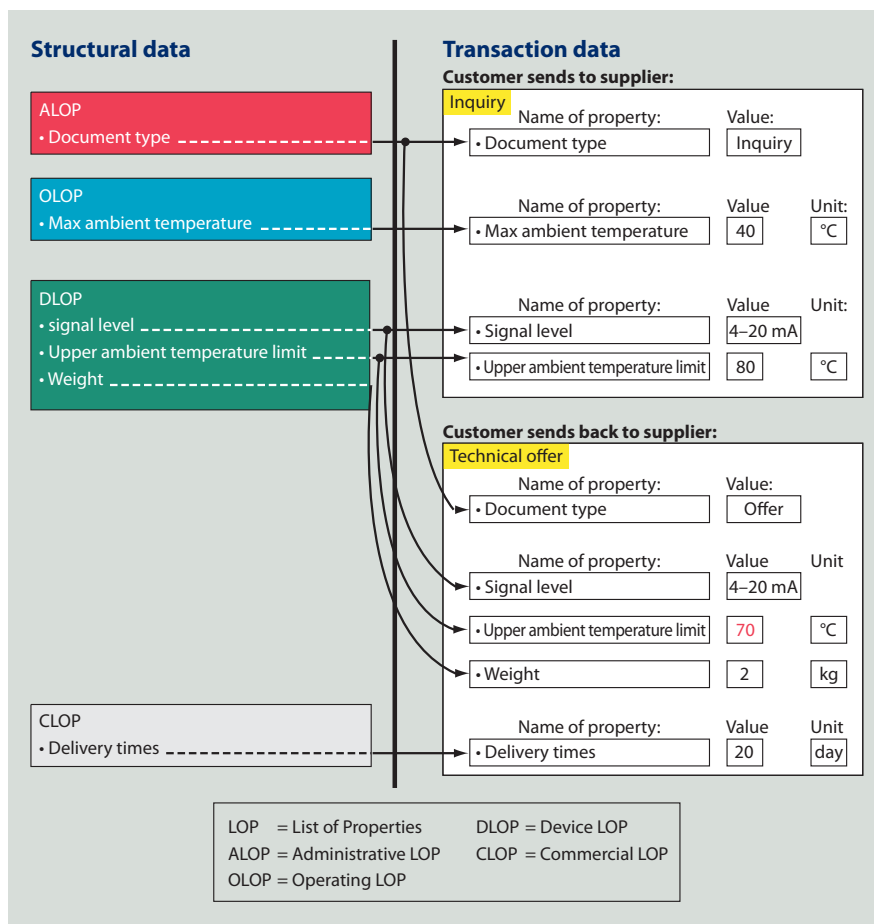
Structural data

ALOP
• Document type

OLOP
• Max ambient temperature

DLOP
• signal level
• Upper ambient temperature limit
• Weight

CLOP
• Delivery times

Transaction data
Customer sends to supplier:
Inquiry

| Name of property: | Value: | |
|---|---|---|
| • Document type | Inquiry | |

| Name of property: | Value | Unit: |
|---|---|---|
| • Max ambient temperature | 40 | °C |

| Name of property: | Value | Unit: |
|---|---|---|
| • Signal level | 4–20 mA | |
| • Upper ambient temperature limit | 80 | °C |

Customer sends back to supplier:
Technical offer

| Name of property: | Value: | |
|---|---|---|
| • Document type | Offer | |

| Name of property: | Value | Unit |
|---|---|---|
| • Signal level | 4–20 mA | |
| • Upper ambient temperature limit | 70 | °C |
| • Weight | 2 | kg |

| Name of property: | Value | Unit |
|---|---|---|
| • Delivery times | 20 | day |

LOP = List of Properties
ALOP = Administrative LOP
OLOP = Operating LOP
DLOP = Device LOP
CLOP = Commercial LOP